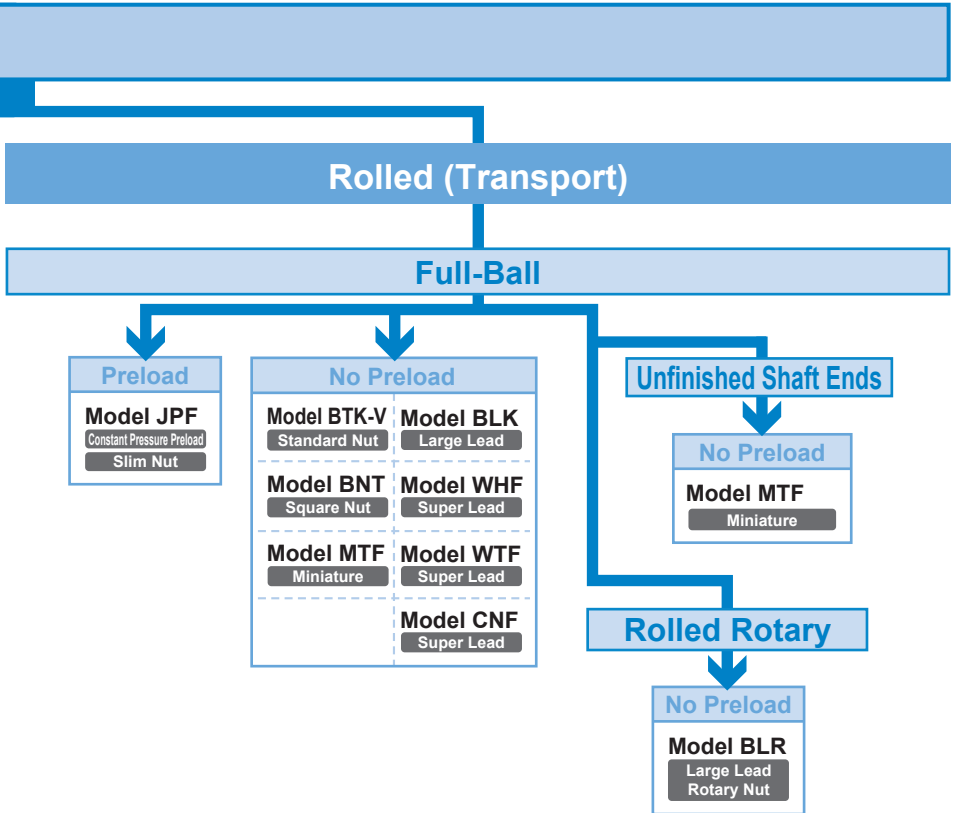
Rolled (Transport)

Full-Ball

Preload

Model JPF
Constant Pressure Preload
Slim Nut

No Preload

Model BTK-V
Standard Nut

Model BLK
Large Lead

Model BNT
Square Nut

Model WHF
Super Lead

Model MTF
Miniature

Model WTF
Super Lead

Model CNF
Super Lead

Unfinished Shaft Ends

No Preload

Model MTF
Miniature

Rolled Rotary

No Preload

Model BLR
Large Lead
Rotary Nut